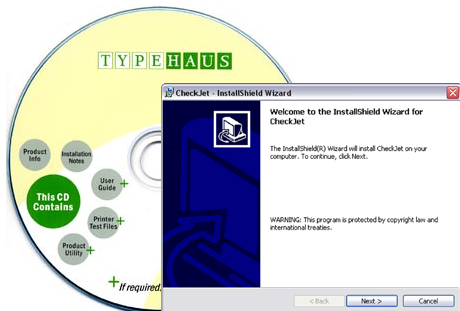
TYPEHAUS

Product Info

Installation Notes

This CD Contains

User Guide +

Printer Test Files +

Product Utility +

+ If required.

CheckJet - InstallShield Wizard

Welcome to the InstallShield Wizard for CheckJet

The InstallShield(R) Wizard will install CheckJet on your computer. To continue, click Next.

WARNING: This program is protected by copyright law and international treaties.

< Back

Next >

Cancel